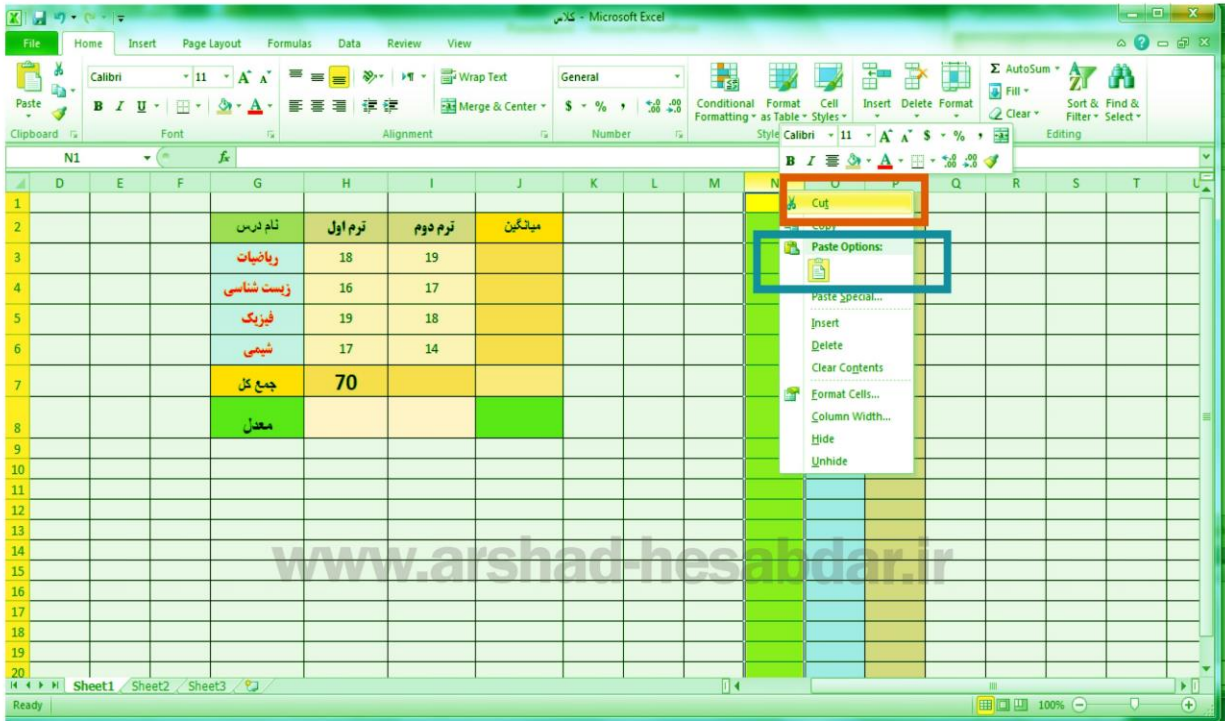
کلاس - Microsoft Excel

File | Home | Insert | Page Layout | Formulas | Data | Review | View

Paste
Clipboard
Calibri | 11 | A A
B I U
Font
Wrap Text
Merge & Center
Alignment
General
$ % , .00 .0
Number
Conditional Formatting | Format as Table | Cell Styles
Styles
Insert | Delete | Format
Σ AutoSum | Fill | Clear
Sort & Filter | Find & Select
Editing

N1 | fx

| | D | E | F | G | H | I | J | K | L | M | N | O | P | Q | R | S | T |
|---|---|---|---|---|---|---|---|---|---|---|---|---|---|---|---|---|---|
| 1 | | | | | | | | | | | | | | | | | |
| 2 | | | | نام درس | ترم اول | ترم دوم | میانگین | | | | | | | | | | |
| 3 | | | | ریاضیات | 18 | 19 | | | | | | | | | | | |
| 4 | | | | زیست شناسی | 16 | 17 | | | | | | | | | | | |
| 5 | | | | فیزیک | 19 | 18 | | | | | | | | | | | |
| 6 | | | | شیمی | 17 | 14 | | | | | | | | | | | |
| 7 | | | | جمع کل | 70 | | | | | | | | | | | | |
| 8 | | | | معدل | | | | | | | | | | | | | |

9 10 11 12 13 14 15 16 17 18 19 20

Calibri | 11 | A A $ % ,
B I

Cut
Copy
Paste Options:
Paste Special...
Insert
Delete
Clear Contents
Format Cells...
Column Width...
Hide
Unhide

www.arshad-hesabdar.ir

Sheet1 | Sheet2 | Sheet3
Ready | 100%